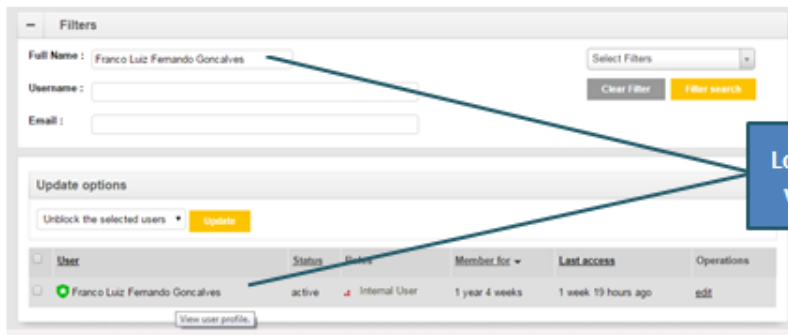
− Filters

Full Name : Franco Luiz Fernando Goncalves

Username :

Email :

Select Filters

Clear Filter

Filter search

Lo

V

Update options

Unblock the selected users

Update

| | User | Status | Roles | Member for | Last access | Operations |
|---|---|---|---|---|---|---|
| | Franco Luiz Fernando Goncalves | active | Internal User | 1 year 4 weeks | 1 week 19 hours ago | edit |

View user profile.